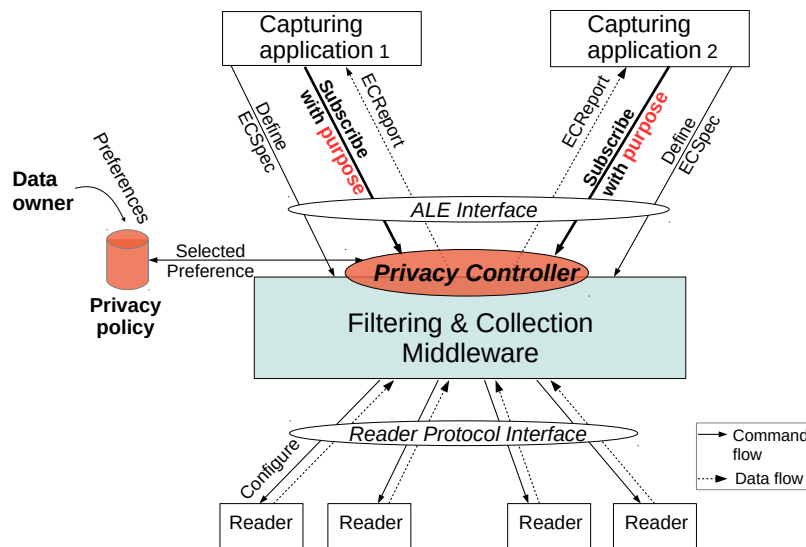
Capturing application 1

Capturing application 2

Define ECSpec

Subscribe with purpose

ECReport

ECReport

Subscribe with purpose

Define ECSpec

Data owner

Preferences

ALE Interface

Selected Preference

Privacy Controller

Privacy policy

Filtering & Collection Middleware

Reader Protocol Interface

Configure

Command flow

Data flow

Reader

Reader

Reader

Reader